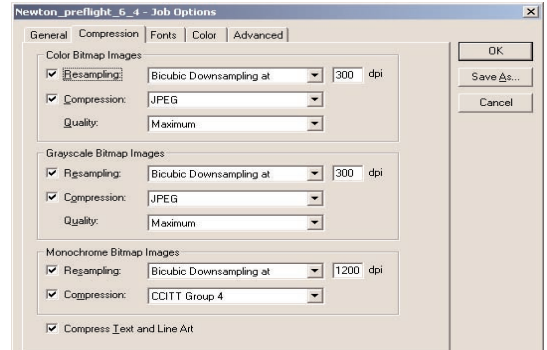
Newton_preflight_6_4 - Job Options

General | Compression | Fonts | Color | Advanced

Color Bitmap Images
☑ Resampling: Bicubic Downsampling at 300 dpi
☑ Compression: JPEG
Quality: Maximum

Grayscale Bitmap Images
☑ Resampling: Bicubic Downsampling at 300 dpi
☑ Compression: JPEG
Quality: Maximum

Monochrome Bitmap Images
☑ Resampling: Bicubic Downsampling at 1200 dpi
☑ Compression: CCITT Group 4

☑ Compress Text and Line Art

OK
Save As...
Cancel